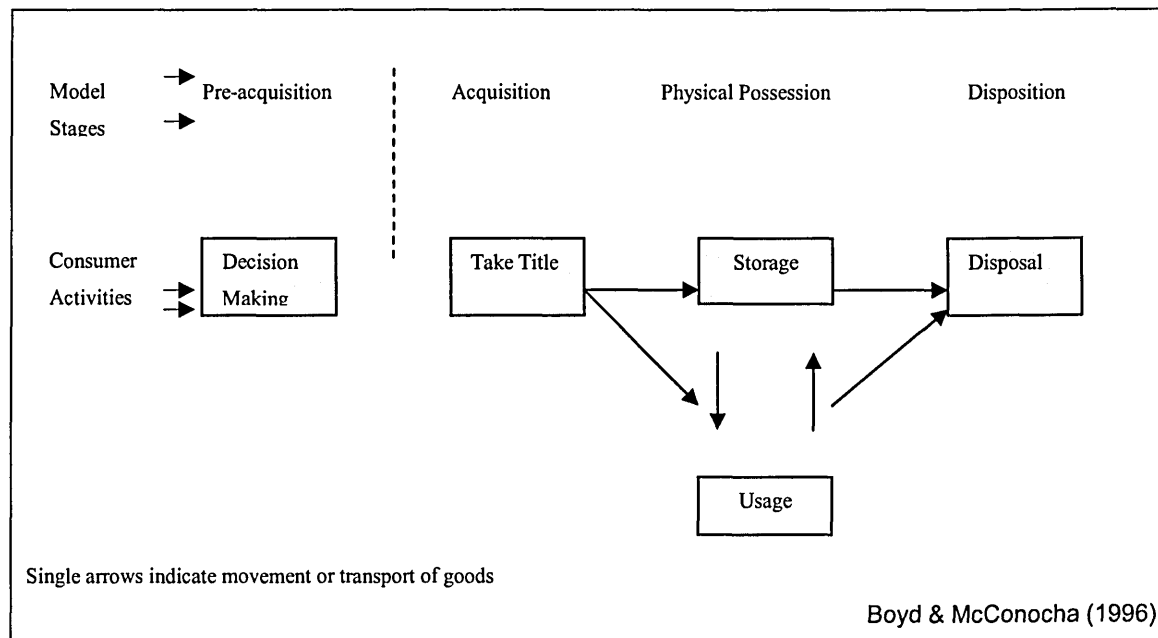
Model Stages

Pre-acquisition

Acquisition

Physical Possession

Disposition

Consumer Activities

Decision Making

Take Title

Storage

Disposal

Usage

Single arrows indicate movement or transport of goods

Boyd & McConocha (1996)